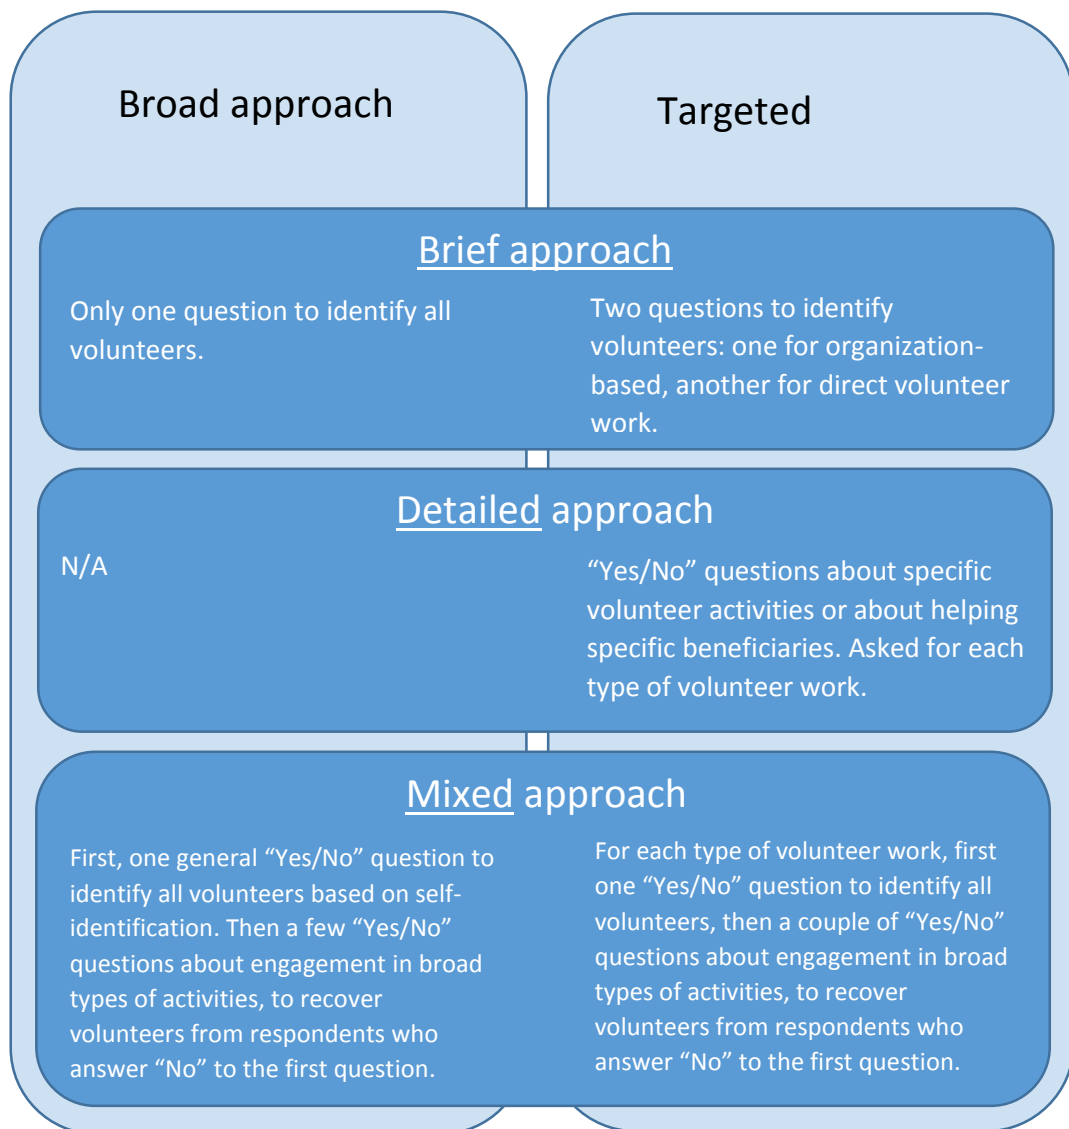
Broad approach

Targeted

Brief approach

Only one question to identify all volunteers.

Two questions to identify volunteers: one for organization-based, another for direct volunteer work.

Detailed approach

N/A

"Yes/No" questions about specific volunteer activities or about helping specific beneficiaries. Asked for each type of volunteer work.

Mixed approach

First, one general "Yes/No" question to identify all volunteers based on self-identification. Then a few "Yes/No" questions about engagement in broad types of activities, to recover volunteers from respondents who answer "No" to the first question.

For each type of volunteer work, first one "Yes/No" question to identify all volunteers, then a couple of "Yes/No" questions about engagement in broad types of activities, to recover volunteers from respondents who answer "No" to the first question.